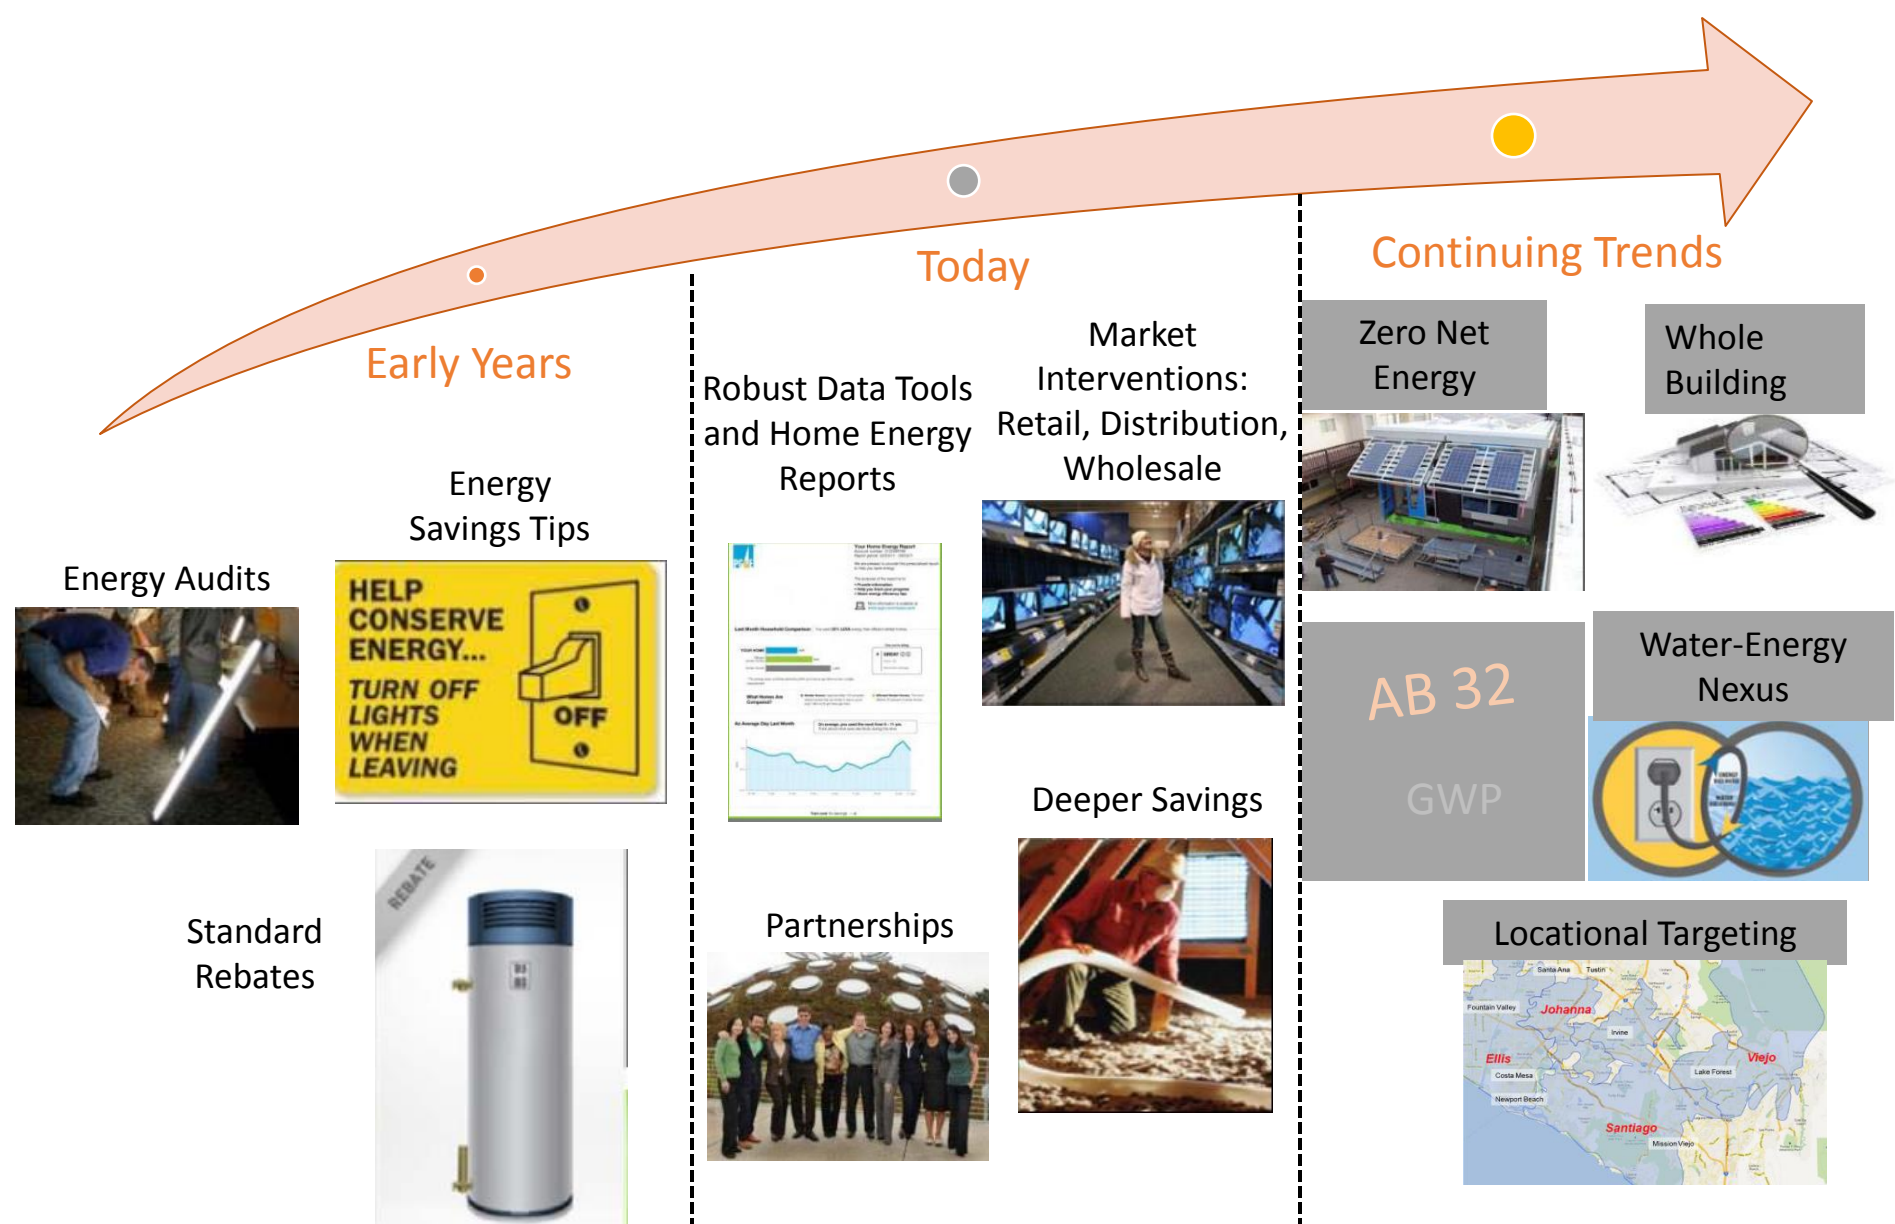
Early Years

Today

Continuing Trends

Energy Audits

Energy Savings Tips

HELP CONSERVE ENERGY... TURN OFF LIGHTS WHEN LEAVING

OFF

Standard Rebates

REBATE

Robust Data Tools and Home Energy Reports

Your Home Energy Report

Market Interventions: Retail, Distribution, Wholesale

Partnerships

Deeper Savings

Zero Net Energy

Whole Building

AB 32

GWP

Water-Energy Nexus

Locational Targeting

Santa Ana

Tustin

Fountain Valley

Johanna

Irvine

Ellis

Viejo

Costa Mesa

Lake Forest

Newport Beach

Santiago

Mission Viejo